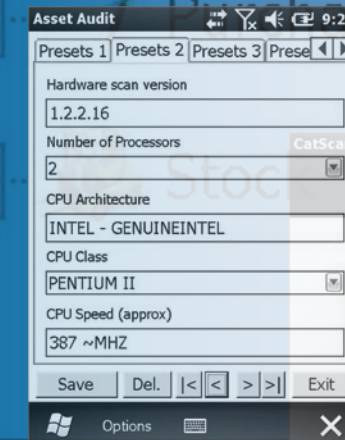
Asset Audit 9:2

Presets 1 Presets 2 Presets 3 Prese

Hardware scan version

1.2.2.16

Number of Processors

2

CatSca

CPU Architecture

INTEL - GENUINEINTEL

CPU Class

PENTIUM II

CPU Speed (approx)

387 ~MHZ

Save Del. |< < > >| Exit

Options